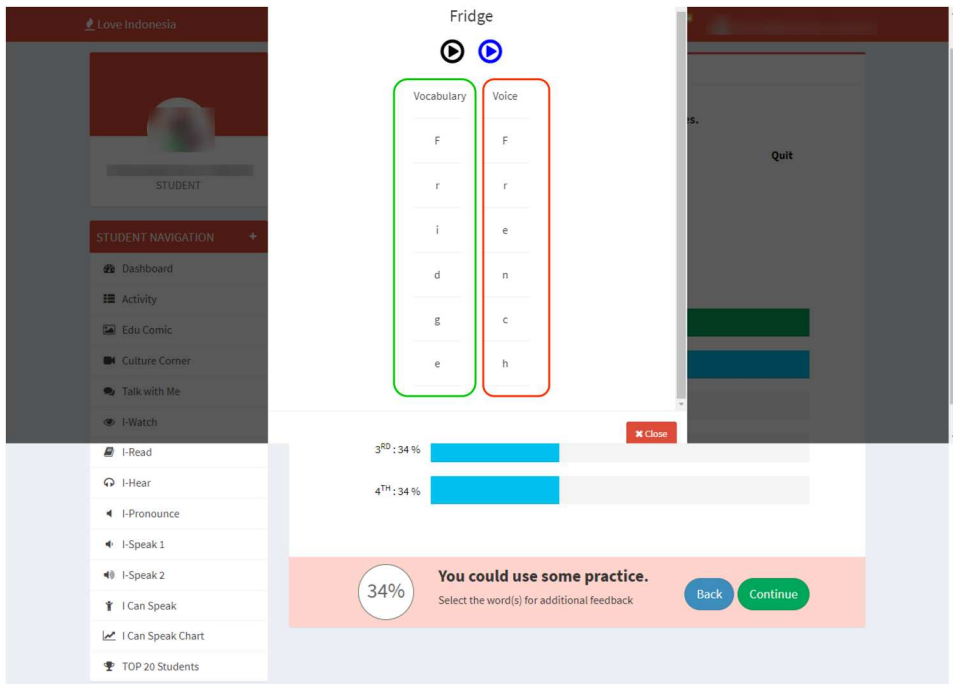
Love Indonesia

STUDENT

STUDENT NAVIGATION +

Dashboard

Activity

Edu Comic

Culture Corner

Talk with Me

I-Watch

I-Read

I-Hear

I-Pronounce

I-Speak 1

I-Speak 2

I Can Speak

I Can Speak Chart

TOP 20 Students

Fridge

| Vocabulary | Voice |
|---|---|
| F | F |
| r | r |
| i | e |
| d | n |
| g | c |
| e | h |

Close

es.

Quit

$3^{RD}$ : 34 %

$4^{TH}$ : 34 %

34%

You could use some practice.

Select the word(s) for additional feedback

Back

Continue